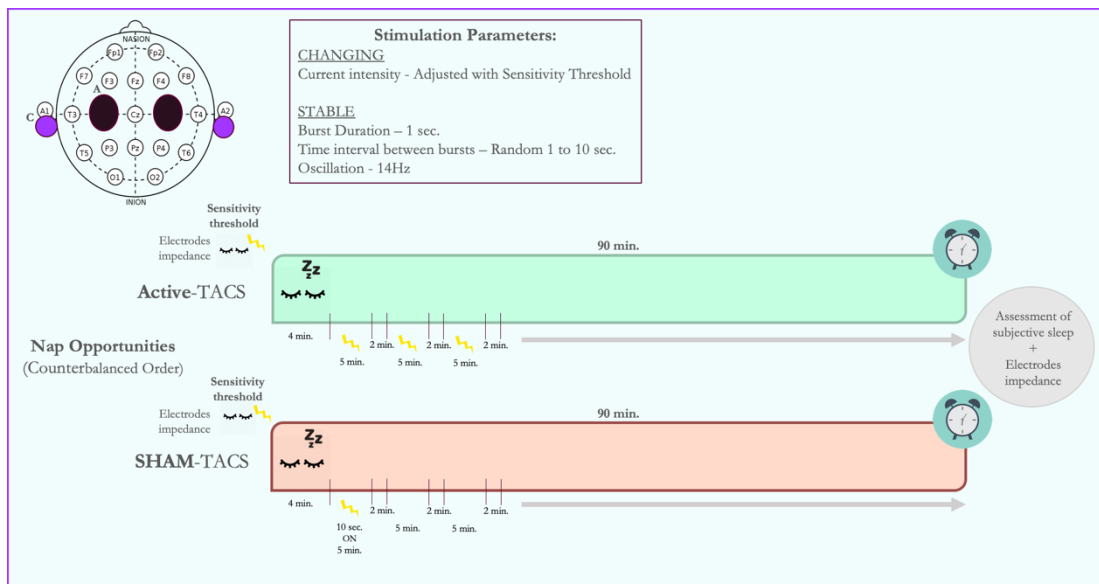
NASION
Fp1 Fp2
F7 F3 Fz F4 F8
A
C A1 T3 Cz T4 A2
T5 P3 Pz P4 T6
O1 O2
INION

Stimulation Parameters:
CHANGING
Current intensity - Adjusted with Sensitivity Threshold

STABLE
Burst Duration – 1 sec.
Time interval between bursts – Random 1 to 10 sec.
Oscillation - 14Hz

Sensitivity threshold
Electrodes impedance

90 min.

Zz

Active-TACS

4 min. 5 min. 2 min. 5 min. 2 min. 5 min. 2 min.

Assessment of subjective sleep + Electrodes impedance

Nap Opportunities
(Counterbalanced Order)

Sensitivity threshold
Electrodes impedance

90 min.

Zz

SHAM-TACS

4 min. 10 sec. ON 5 min. 2 min. 5 min. 2 min. 5 min. 2 min.